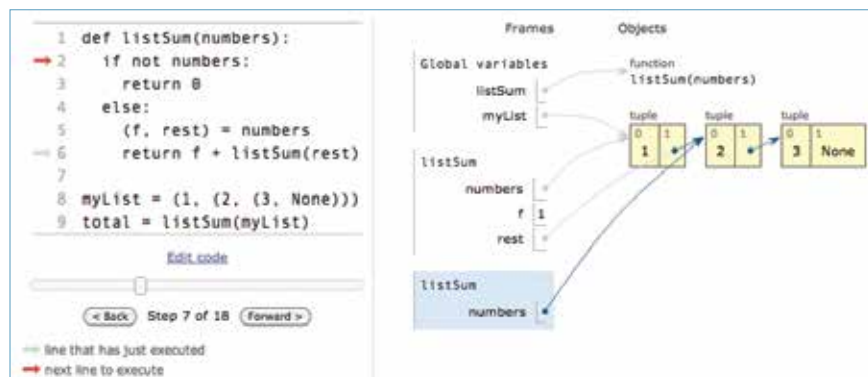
1 def listSum(numbers):
2 if not numbers:
3 return 0
4 else:
5 (f, rest) = numbers
6 return f + listSum(rest)
7
8 myList = (1, (2, (3, None)))
9 total = listSum(myList)

Edit code

< Back Step 7 of 18 Forward >

line that has just executed
next line to execute

Frames Objects

Global variables
listSum
myList

function
listSum(numbers)

tuple
| 0 | 1 |
|---|---|
| 1 | |

tuple
| 0 | 1 |
|---|---|
| 2 | |

tuple
| 0 | 1 |
|---|---|
| 3 | None |

listSum
numbers
f 1
rest

listSum
numbers